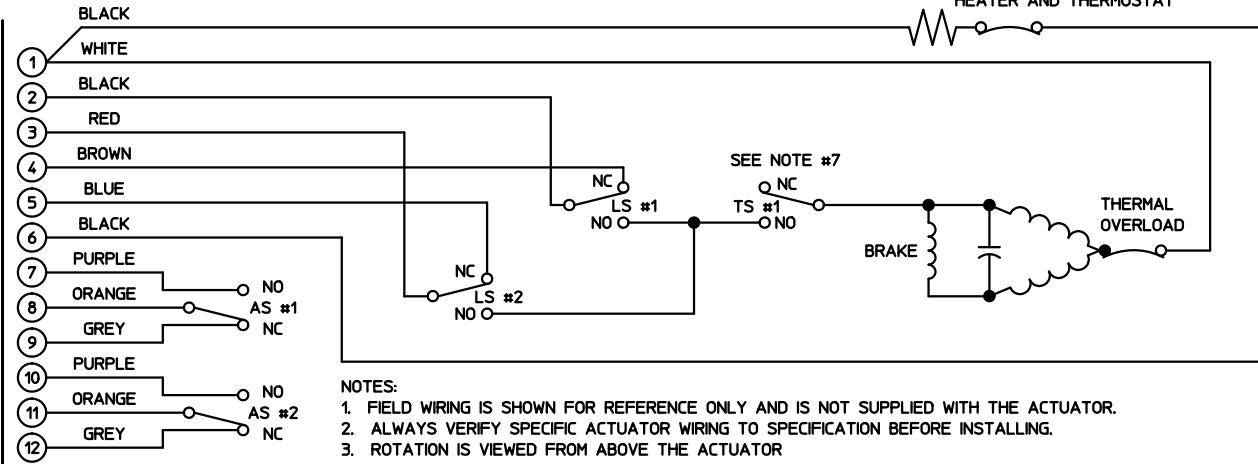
BLACK
HEATER AND THERMOSTAT
1
WHITE
2
BLACK
3
RED
4
BROWN
5
BLUE
6
BLACK
7
PURPLE
8
ORANGE
9
GREY
10
PURPLE
11
ORANGE
12
GREY

SEE NOTE #7
NC
LS #1
NO
NC
TS #1
NO
THERMAL OVERLOAD
BRAKE
NC
LS #2
NO
NO
AS #1
NC
NO
AS #2
NC

NOTES:
1. FIELD WIRING IS SHOWN FOR REFERENCE ONLY AND IS NOT SUPPLIED WITH THE ACTUATOR.
2. ALWAYS VERIFY SPECIFIC ACTUATOR WIRING TO SPECIFICATION BEFORE INSTALLING.
3. ROTATION IS VIEWED FROM ABOVE THE ACTUATOR